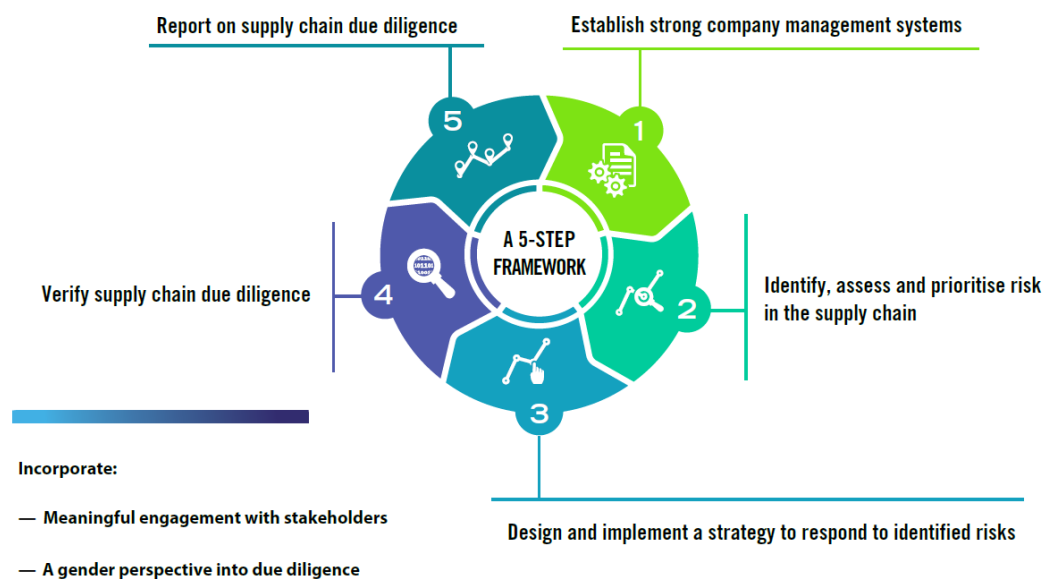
Report on supply chain due diligence

Establish strong company management systems

5

1

A 5-STEP FRAMEWORK

Verify supply chain due diligence

4

2

Identify, assess and prioritise risk in the supply chain

3

Incorporate:

— Meaningful engagement with stakeholders

— A gender perspective into due diligence

Design and implement a strategy to respond to identified risks